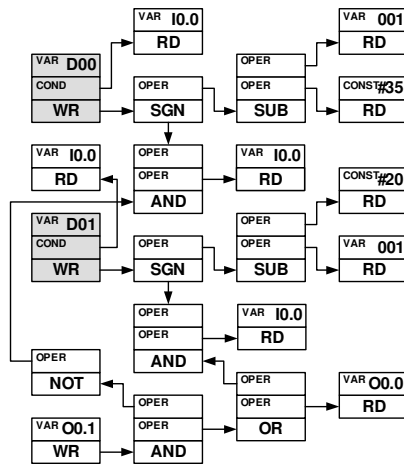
VAR I0.0
RD

VAR 001
RD

VAR D00
COND
WR

OPER
SGN

OPER
OPER
SUB

CONST #35
RD

VAR I0.0
RD

OPER
OPER
AND

VAR I0.0
RD

CONST #20
RD

VAR D01
COND
WR

OPER
SGN

OPER
OPER
SUB

VAR 001
RD

OPER
OPER
AND

VAR I0.0
RD

OPER
NOT

OPER
OPER
OR

VAR O0.0
RD

VAR O0.1
WR

OPER
OPER
AND